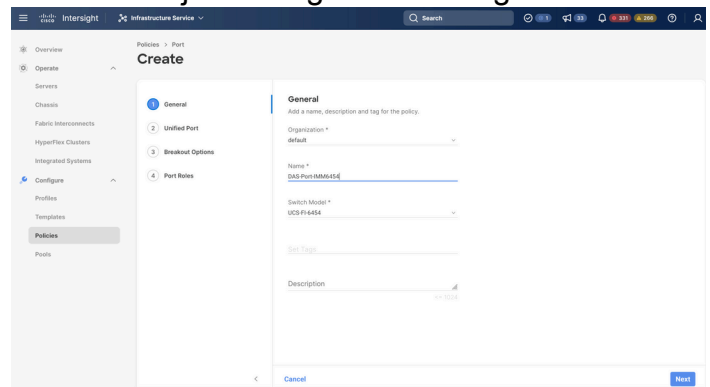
Intersight
Infrastructure Service
Search
1
33
331
266

Overview
Operate
Servers
Chassis
Fabric Interconnects
HyperFlex Clusters
Integrated Systems
Configure
Profiles
Templates
Policies
Pools

Policies > Port
Create

1 General
2 Unified Port
3 Breakout Options
4 Port Roles

General
Add a name, description and tag for the policy.

Organization *
default

Name *
DAS-Port-IMM6454

Switch Model *
UCS-FI-6454

Set Tags

Description
<= 1024

Cancel
Next